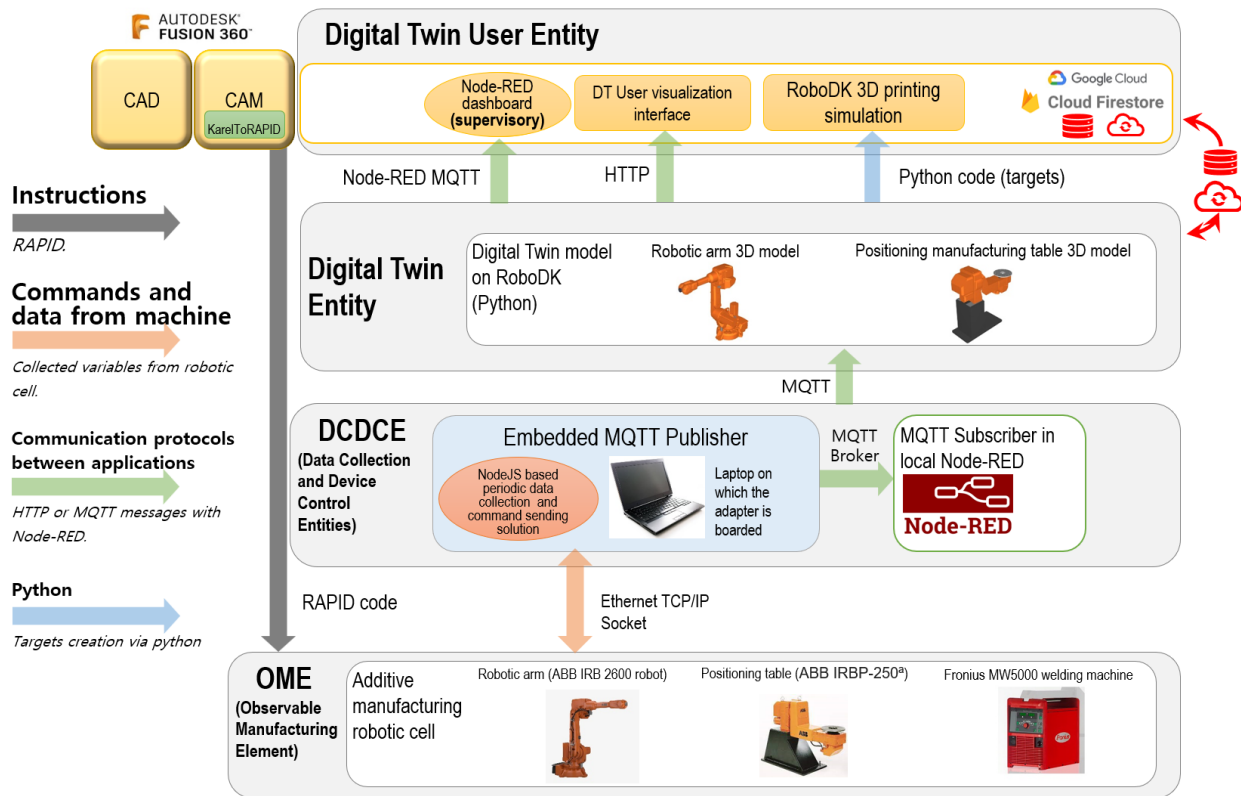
AUTODESK FUSION 360

CAD

CAM

KarelToRAPID

Digital Twin User Entity

Node-RED dashboard (supervisory)

DT User visualization interface

RoboDK 3D printing simulation

Google Cloud

Cloud Firestore

Node-RED MQTT

HTTP

Python code (targets)

Instructions

RAPID.

Commands and data from machine

Collected variables from robotic cell.

Communication protocols between applications

HTTP or MQTT messages with Node-RED.

Python

Targets creation via python

Digital Twin Entity

Digital Twin model on RoboDK (Python)

Robotic arm 3D model

Positioning manufacturing table 3D model

MQTT

DCDCE (Data Collection and Device Control Entities)

Embedded MQTT Publisher

NodeJS based periodic data collection and command sending solution

Laptop on which the adapter is boarded

MQTT Broker

MQTT Subscriber in local Node-RED

Node-RED

RAPID code

Ethernet TCP/IP Socket

OME (Observable Manufacturing Element)

Additive manufacturing robotic cell

Robotic arm (ABB IRB 2600 robot)

Positioning table (ABB IRBP-250ª)

Fronius MW5000 welding machine